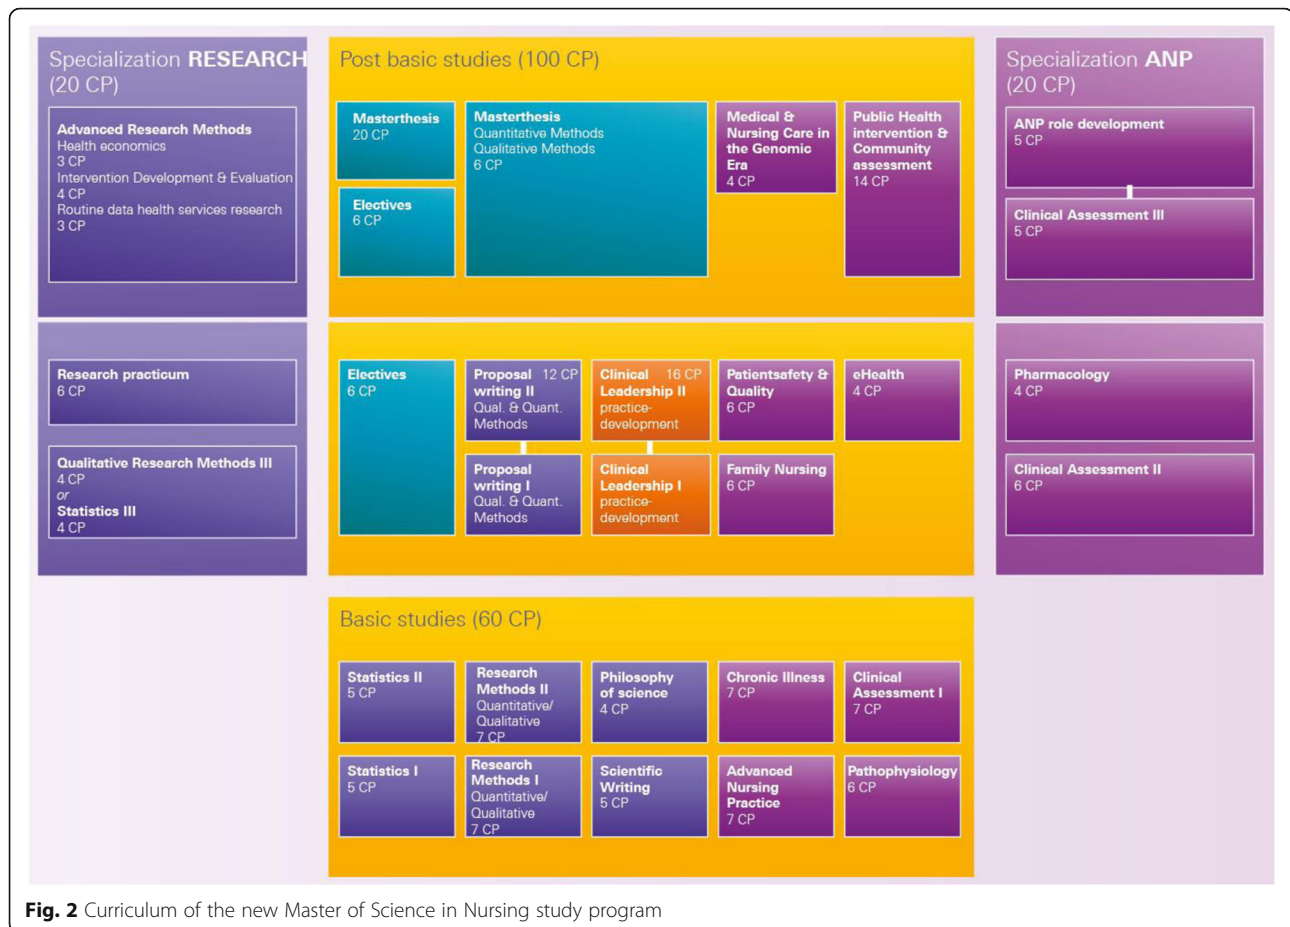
Specialization **RESEARCH** (20 CP)

**Advanced Research Methods**
Health economics
3 CP
Intervention Development & Evaluation
4 CP
Routine data health services research
3 CP

**Research practicum**
6 CP

**Qualitative Research Methods III**
4 CP
*or*
**Statistics III**
4 CP

Post basic studies (100 CP)

**Masterthesis**
20 CP

**Electives**
6 CP

**Masterthesis**
Quantitative Methods
Qualitative Methods
6 CP

**Medical & Nursing Care in the Genomic Era**
4 CP

**Public Health intervention & Community assessment**
14 CP

**Electives**
6 CP

**Proposal writing II** 12 CP
Qual. & Quant. Methods

**Proposal writing I**
Qual. & Quant. Methods

**Clinical Leadership II** 16 CP
practice-development

**Clinical Leadership I**
practice-development

**Patientsafety & Quality**
6 CP

**Family Nursing**
6 CP

**eHealth**
4 CP

Specialization **ANP** (20 CP)

**ANP role development**
5 CP

**Clinical Assessment III**
5 CP

**Pharmacology**
4 CP

**Clinical Assessment II**
6 CP

Basic studies (60 CP)

**Statistics II**
5 CP

**Research Methods II**
Quantitative/ Qualitative
7 CP

**Philosophy of science**
4 CP

**Chronic Illness**
7 CP

**Clinical Assessment I**
7 CP

**Statistics I**
5 CP

**Research Methods I**
Quantitative/ Qualitative
7 CP

**Scientific Writing**
5 CP

**Advanced Nursing Practice**
7 CP

**Pathophysiology**
6 CP

**Fig. 2** Curriculum of the new Master of Science in Nursing study program